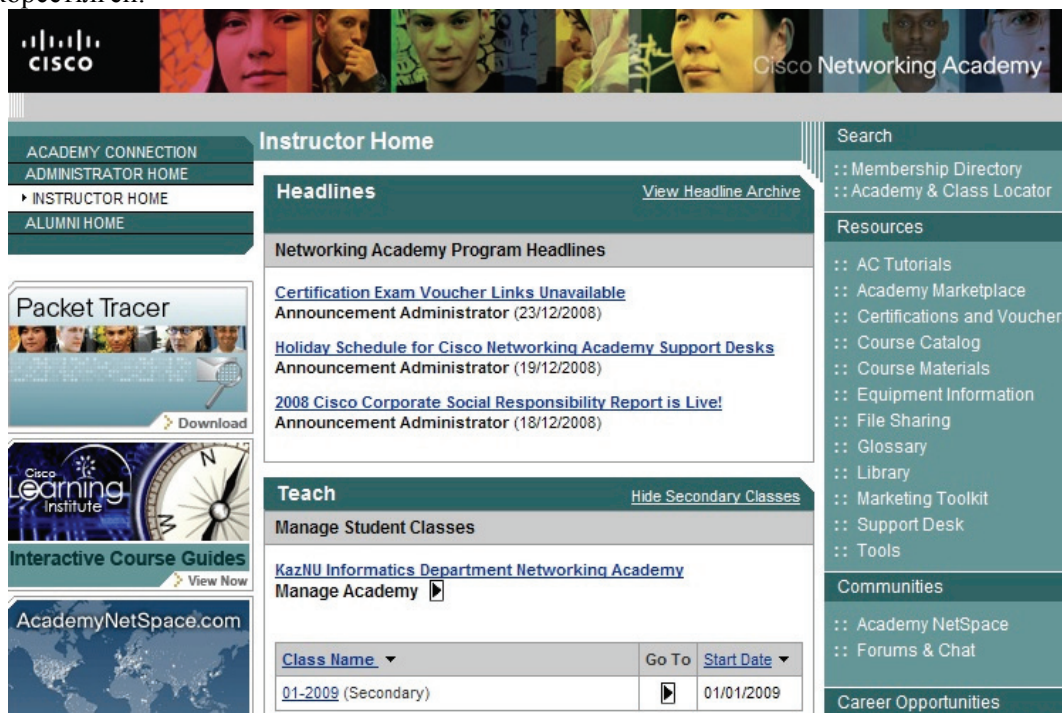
cisco

Cisco Networking Academy

ACADEMY CONNECTION
ADMINISTRATOR HOME
INSTRUCTOR HOME
ALUMNI HOME

Packet Tracer
Download

Cisco Learning Institute
Interactive Course Guides
View Now

AcademyNetSpace.com

Instructor Home

Headlines
View Headline Archive

Networking Academy Program Headlines

Certification Exam Voucher Links Unavailable
Announcement Administrator (23/12/2008)

Holiday Schedule for Cisco Networking Academy Support Desks
Announcement Administrator (19/12/2008)

2008 Cisco Corporate Social Responsibility Report is Live!
Announcement Administrator (18/12/2008)

Teach
Hide Secondary Classes

Manage Student Classes

KazNU Informatics Department Networking Academy
Manage Academy

| Class Name | Go To | Start Date |
|---|---|---|
| 01-2009 (Secondary) | | 01/01/2009 |

Search
:: Membership Directory
:: Academy & Class Locator

Resources
:: AC Tutorials
:: Academy Marketplace
:: Certifications and Voucher
:: Course Catalog
:: Course Materials
:: Equipment Information
:: File Sharing
:: Glossary
:: Library
:: Marketing Toolkit
:: Support Desk
:: Tools

Communities
:: Academy NetSpace
:: Forums & Chat

Career Opportunities